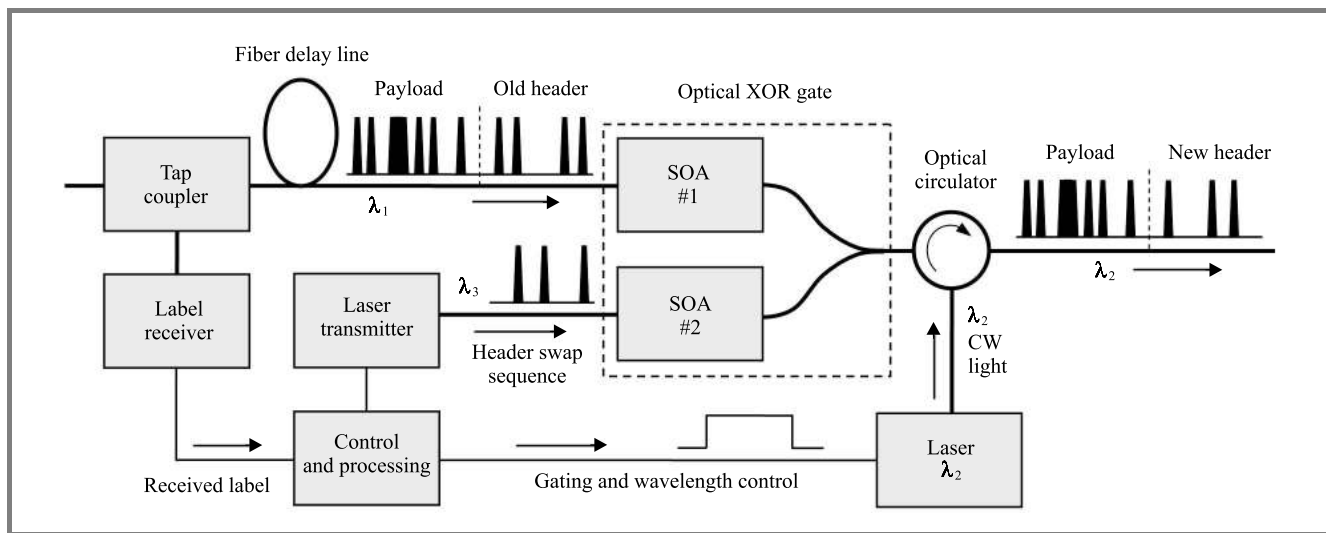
Fiber delay line

Payload

Old header

Optical XOR gate

Tap coupler

$\lambda_1$

SOA #1

Optical circulator

Payload

New header

$\lambda_2$

Label receiver

Laser transmitter

$\lambda_3$

Header swap sequence

SOA #2

$\lambda_2$ CW light

Control and processing

Received label

Gating and wavelength control

Laser $\lambda_2$